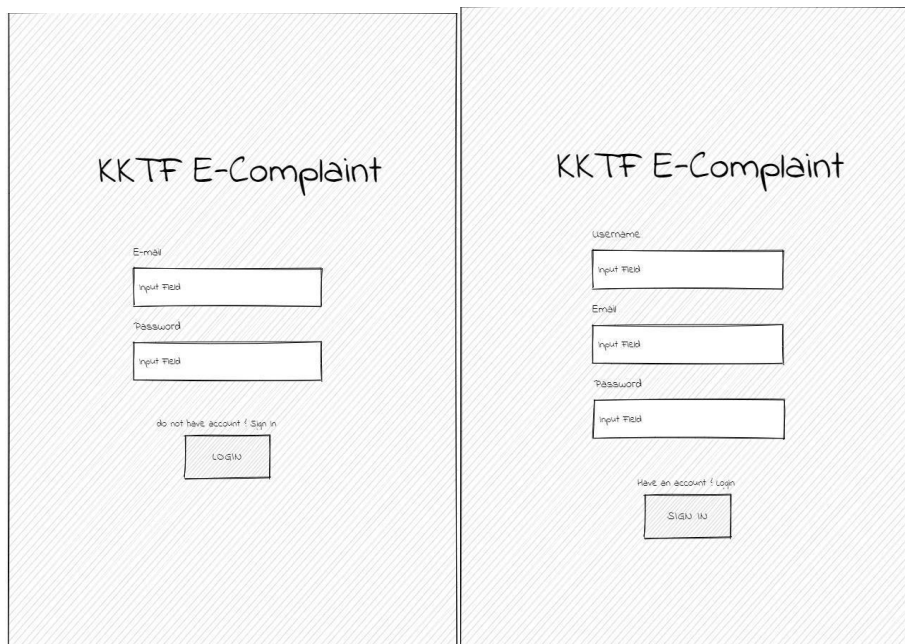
KKTF E-Complaint

E-mail

Input Field

Password

Input Field

do not have account ? Sign In

LOGIN

KKTF E-Complaint

Username

Input Field

Email

Input Field

Password

Input Field

Have an account ? Login

SIGN IN